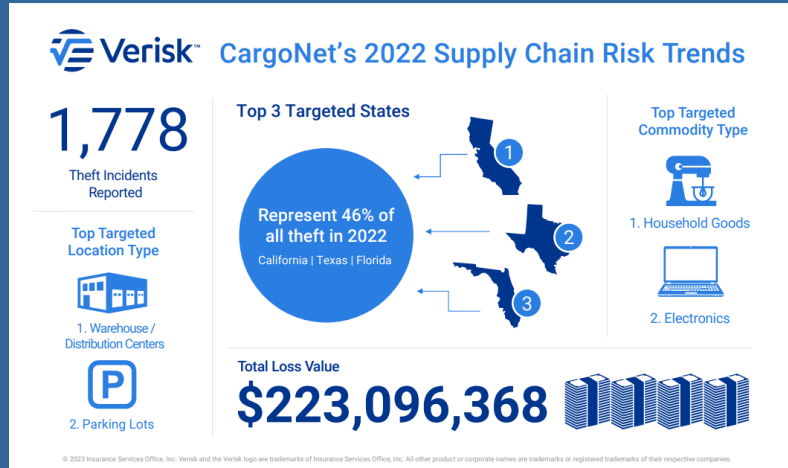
Verisk™ CargoNet's 2022 Supply Chain Risk Trends

1,778
Theft Incidents Reported

Top Targeted Location Type

1. Warehouse / Distribution Centers

P

2. Parking Lots

Top 3 Targeted States

Represent 46% of all theft in 2022
California | Texas | Florida

1
2
3

Top Targeted Commodity Type

1. Household Goods

2. Electronics

Total Loss Value
$223,096,368

© 2023 Insurance Services Office, Inc. Verisk and the Verisk logo are trademarks of Insurance Services Office, Inc. All other product or corporate names are trademarks or registered trademarks of their respective companies.